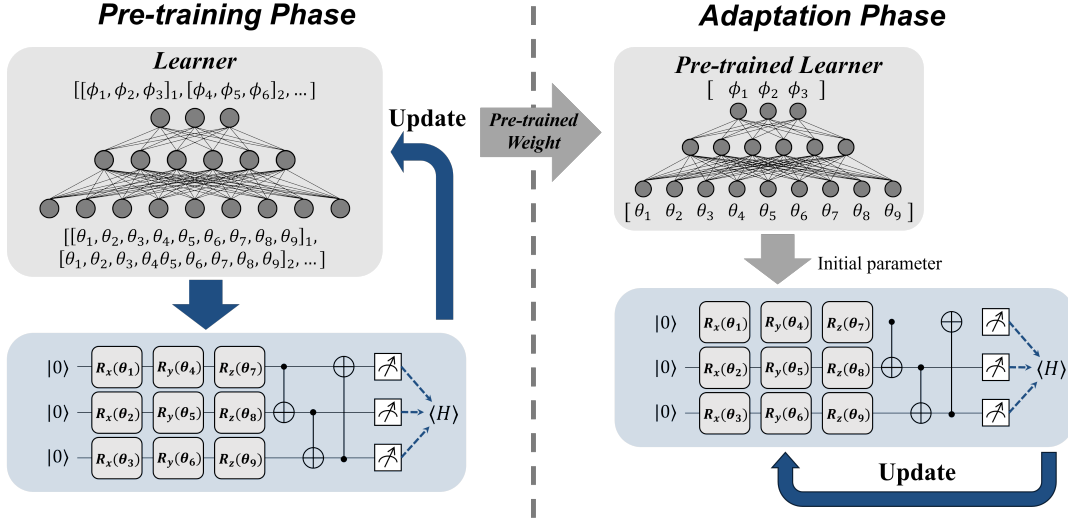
Pre-training Phase

Learner
$[[\phi_1, \phi_2, \phi_3]_1, [\phi_4, \phi_5, \phi_6]_2, \ldots]$

$[[\theta_1, \theta_2, \theta_3, \theta_4, \theta_5, \theta_6, \theta_7, \theta_8, \theta_9]_1,$
$[\theta_1, \theta_2, \theta_3, \theta_4 \theta_5, \theta_6, \theta_7, \theta_8, \theta_9]_2, \ldots]$

Update

$|0\rangle$ $R_x(\theta_1)$ $R_y(\theta_4)$ $R_z(\theta_7)$
$|0\rangle$ $R_x(\theta_2)$ $R_y(\theta_5)$ $R_z(\theta_8)$
$|0\rangle$ $R_x(\theta_3)$ $R_y(\theta_6)$ $R_z(\theta_9)$
$\langle H\rangle$

Pre-trained Weight

Adaptation Phase

Pre-trained Learner
$[\ \phi_1\ \ \phi_2\ \ \phi_3\ ]$

$[\ \theta_1\ \ \theta_2\ \ \theta_3\ \ \theta_4\ \ \theta_5\ \ \theta_6\ \ \theta_7\ \ \theta_8\ \ \theta_9\ ]$

Initial parameter

$|0\rangle$ $R_x(\theta_1)$ $R_y(\theta_4)$ $R_z(\theta_7)$
$|0\rangle$ $R_x(\theta_2)$ $R_y(\theta_5)$ $R_z(\theta_8)$
$|0\rangle$ $R_x(\theta_3)$ $R_y(\theta_6)$ $R_z(\theta_9)$
$\langle H\rangle$

Update